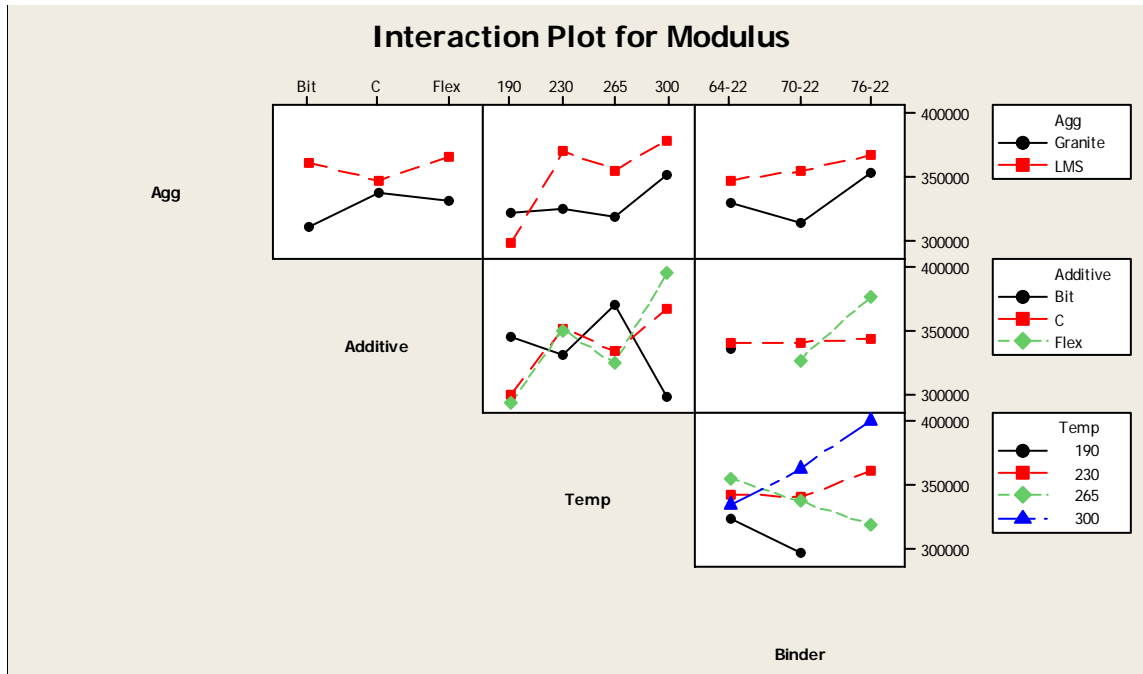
Interaction Plot for Modulus

Bit C Flex 190 230 265 300 64-22 70-22 76-22

400000
350000
300000

Agg

Agg
Granite
LMS

400000
350000
300000

Additive

Additive
Bit
C
Flex

400000
350000
300000

Temp

Temp
190
230
265
300

Binder